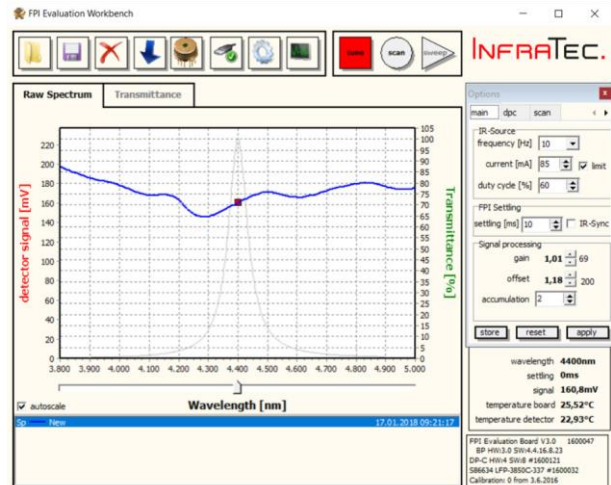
FPI Evaluation Workbench

tune scan sweep

INFRATEC.

Raw Spectrum | Transmittance

detector signal [mV]

220
200
180
160
140
120
100
80
60
40
20
0

105
100
95
90
85
80
75
70
65
60
55
50
45
40
35
30
25
20
15
10
5
0

Transmittance [%]

3.800 3.900 4.000 4.100 4.200 4.300 4.400 4.500 4.600 4.700 4.800 4.900 5.000

Wavelength [nm]

autoscale

Sp New 17.01.2018 09:21:17

Options

main | dpc | scan

IR-Source
frequency [Hz] 10
current [mA] 85 limit
duty cycle [%] 60

FPI Settling
settling [ms] 10 IR-Sync

Signal processing
gain 1,01 69
offset 1,18 200
accumulation 2

store | reset | apply

wavelength 4400nm
settling 0ms
signal 160,8mV
temperature board 25,52°C
temperature detector 22,93°C

FPI Evaluation Board V3.0 1600047
BP HW:3.0 SW:4.4.16.8.23
DP-C HW:4 SW:8 #1600121
S86634 LFP-3850C-337 #1600032
Calibration: 0 from 3.6.2016